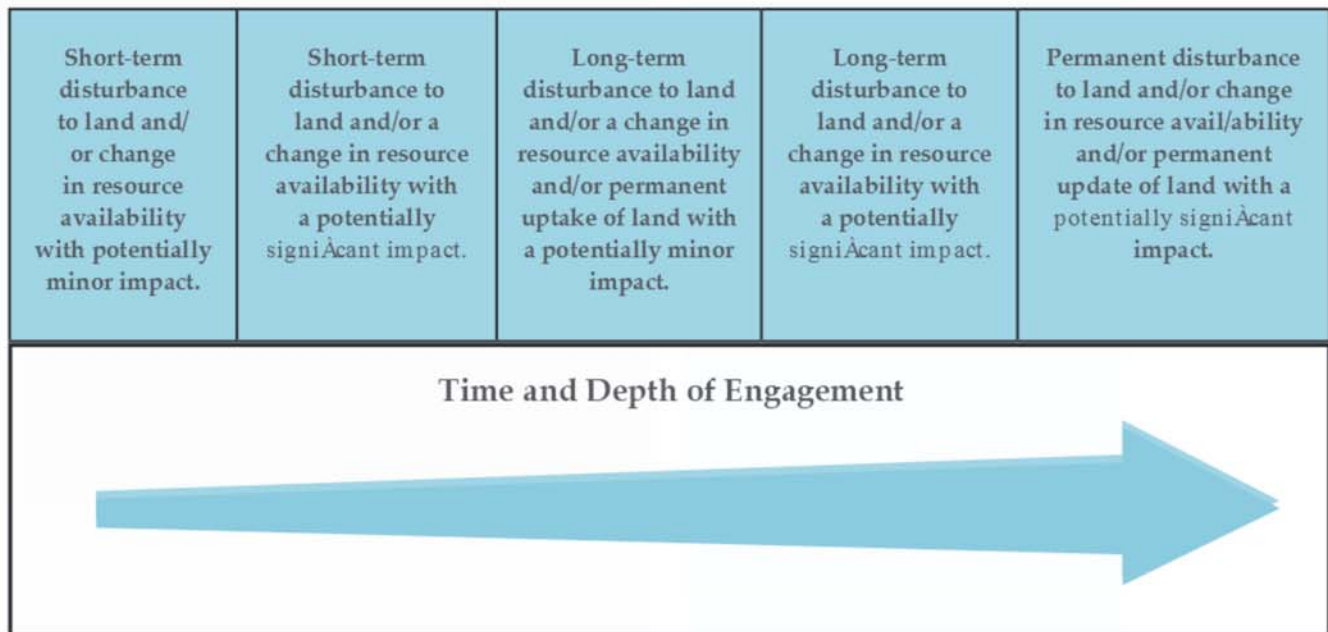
| Short-term disturbance to land and/ or change in resource availability with potentially minor impact. | Short-term disturbance to land and/or a change in resource availability with a potentially signiÀcant impact. | Long-term disturbance to land and/or a change in resource availability and/or permanent uptake of land with a potentially minor impact. | Long-term disturbance to land and/or a change in resource availability with a potentially signiÀcant impact. | Permanent disturbance to land and/or change in resource avail/ability and/or permanent update of land with a potentially signiÀcant impact. |
|---|---|---|---|---|

Time and Depth of Engagement